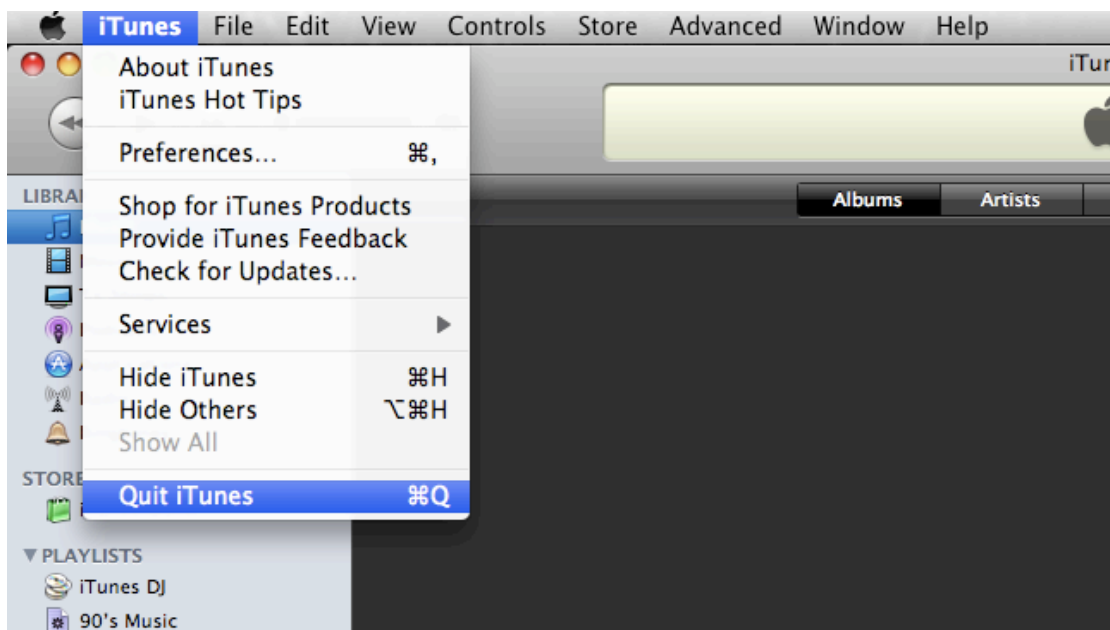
iTunes File Edit View Controls Store Advanced Window Help

About iTunes
iTunes Hot Tips

Preferences... ⌘,

Shop for iTunes Products
Provide iTunes Feedback
Check for Updates...

Services

Hide iTunes ⌘H
Hide Others ⌥⌘H
Show All

Quit iTunes ⌘Q

iTur

LIBRA

Albums
Artists

STORE

▼PLAYLISTS
iTunes DJ
90's Music